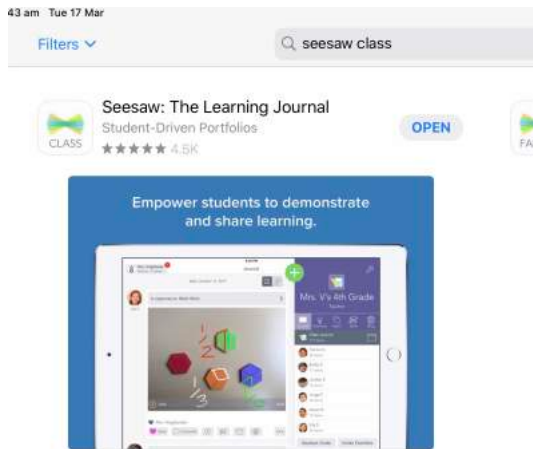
43 am Tue 17 Mar

Filters

seesaw class

CLASS

Seesaw: The Learning Journal

Student-Driven Portfolios

★★★★★ 4.5K

OPEN

FA

Empower students to demonstrate and share learning.

Mrs. V's 4th Grade

1/2

1/3